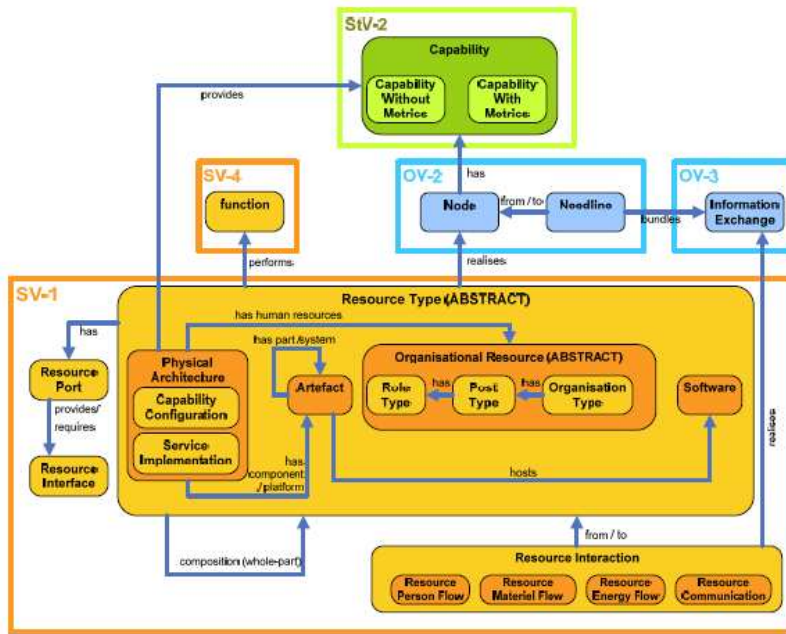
StV-2

Capability

Capability Without Metrics

Capability With Metrics

provides

has

SV-4

function

OV-2

Node

from / to

Needline

bundles

OV-3

Information Exchange

performs

realises

SV-1

Resource Type (ABSTRACT)

has

has human resources

has part /system

Resource Port

provides/ requires

Resource Interface

Physical Architecture

Capability Configuration

Service Implementation

Artefact

Organisational Resource (ABSTRACT)

Role Type

has

Post Type

has

Organisation Type

Software

has component /platform

hosts

realises

from / to

composition (whole-part)

Resource Interaction

Resource Person Flow

Resource Materiel Flow

Resource Energy Flow

Resource Communication